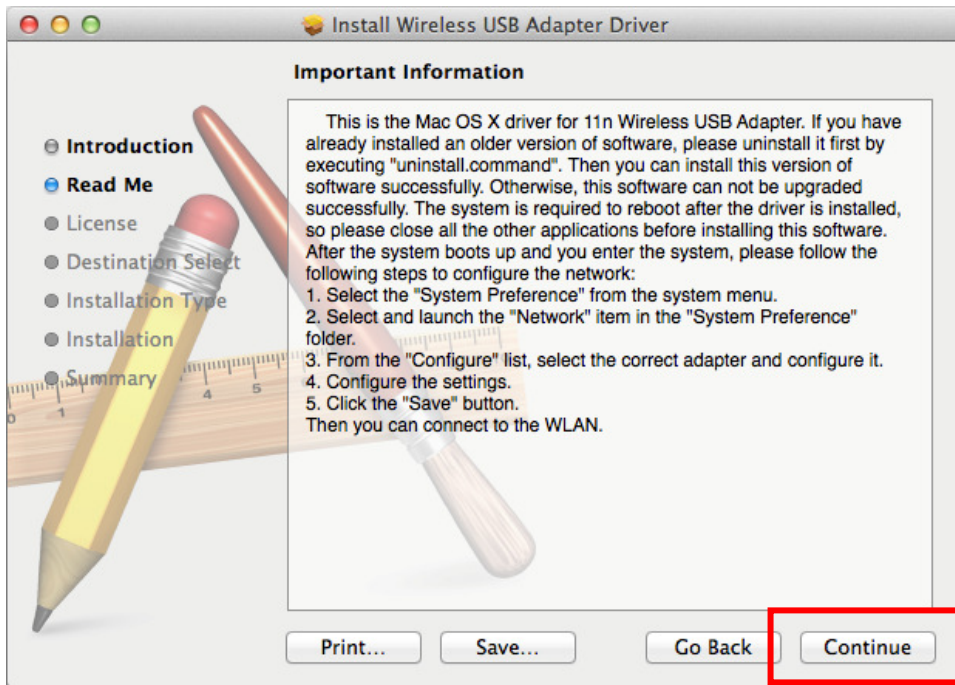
Install Wireless USB Adapter Driver

Important Information

Introduction
Read Me
License
Destination Select
Installation Type
Installation
Summary

This is the Mac OS X driver for 11n Wireless USB Adapter. If you have already installed an older version of software, please uninstall it first by executing "uninstall.command". Then you can install this version of software successfully. Otherwise, this software can not be upgraded successfully. The system is required to reboot after the driver is installed, so please close all the other applications before installing this software. After the system boots up and you enter the system, please follow the following steps to configure the network:
1. Select the "System Preference" from the system menu.
2. Select and launch the "Network" item in the "System Preference" folder.
3. From the "Configure" list, select the correct adapter and configure it.
4. Configure the settings.
5. Click the "Save" button.
Then you can connect to the WLAN.

Print...
Save...
Go Back
Continue